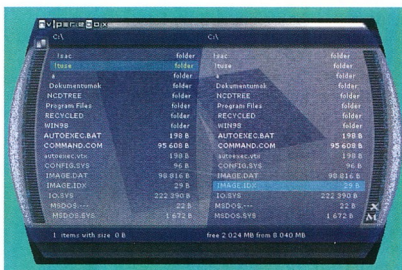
hyperbox

C:\ | C:\
--- | ---
Isac folder | Isac folder
Itsze folder | Itsze folder
a folder | a folder
Dokumentumok folder | Dokumentumok folder
NCDTREE folder | NCDTREE folder
Program Files folder | Program Files folder
RECYCLED folder | RECYCLED folder
WIN98 folder | WIN98 folder
AUTOEXEC.BAT 198 B | AUTOEXEC.BAT 198 B
COMMAND.COM 95 608 B | COMMAND.COM 95 608 B
autoexec.vtu 198 B | autoexec.vtu 198 B
CONFIG.SYS 96 B | CONFIG.SYS 96 B
IMAGE.DAT 98 816 B | IMAGE.DAT 98 816 B
IMAGE.IDX 29 B | IMAGE.IDX 29 B
IO.SYS 222 390 B | IO.SYS 222 390 B
MSDOS.--- 22 B | MSDOS.--- 22 B
MSDOS.SYS 1 672 B | MSDOS.SYS 1 672 B

1 items with size 0 B | free 2 024 MB from 8 040 MB

X
M